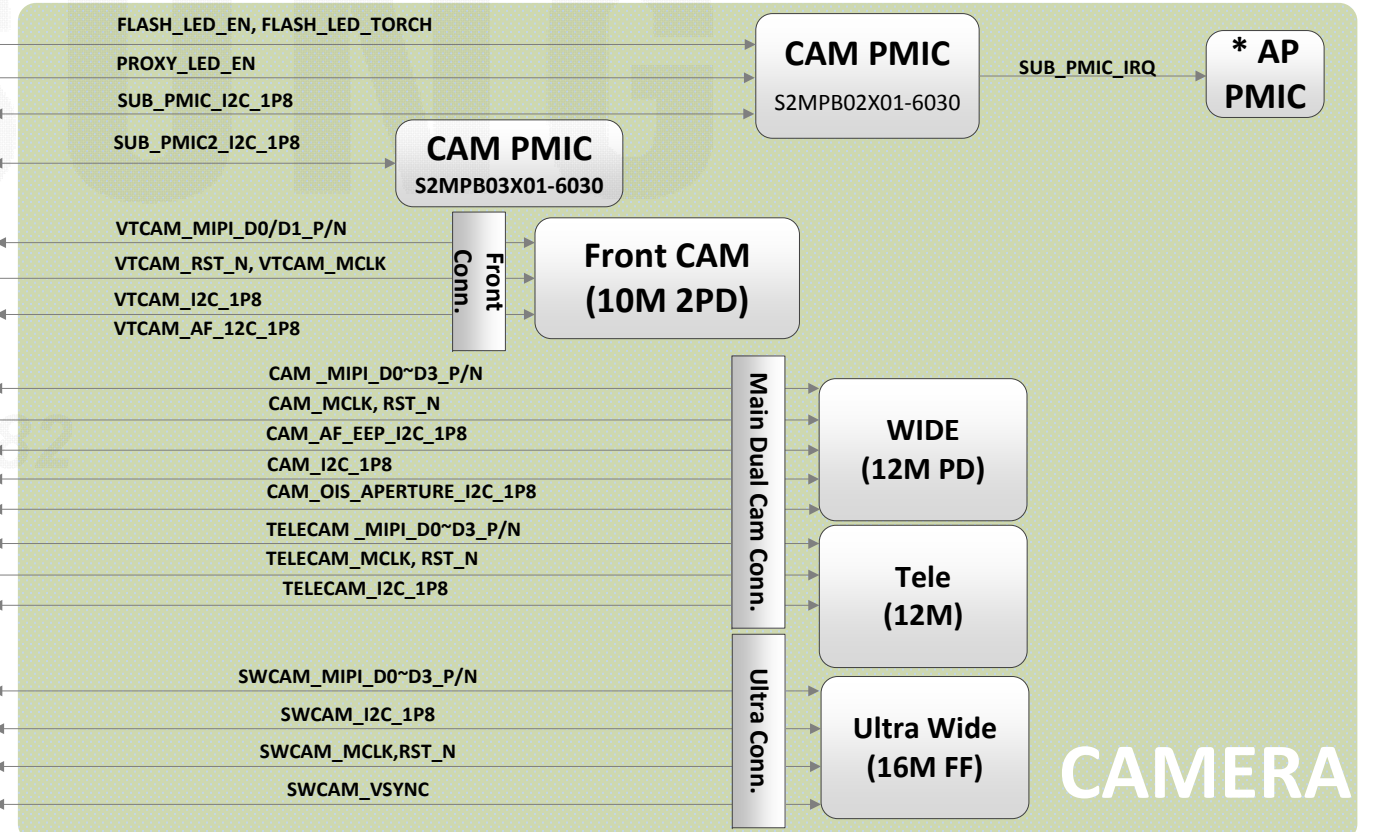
FLASH_LED_EN, FLASH_LED_TORCH

PROXY_LED_EN

SUB_PMIC_I2C_1P8

CAM PMIC

S2MPB02X01-6030

SUB_PMIC_IRQ

* AP PMIC

SUB_PMIC2_I2C_1P8

CAM PMIC

S2MPB03X01-6030

VTCAM_MIPI_D0/D1_P/N

VTCAM_RST_N, VTCAM_MCLK

VTCAM_I2C_1P8

VTCAM_AF_12C_1P8

Front Conn.

Front CAM (10M 2PD)

CAM _MIPI_D0~D3_P/N

CAM_MCLK, RST_N

CAM_AF_EEP_I2C_1P8

CAM_I2C_1P8

CAM_OIS_APERTURE_I2C_1P8

TELECAM _MIPI_D0~D3_P/N

TELECAM_MCLK, RST_N

TELECAM_I2C_1P8

Main Dual Cam Conn.

WIDE (12M PD)

Tele (12M)

SWCAM_MIPI_D0~D3_P/N

SWCAM_I2C_1P8

SWCAM_MCLK,RST_N

SWCAM_VSYNC

Ultra Conn.

Ultra Wide (16M FF)

CAMERA